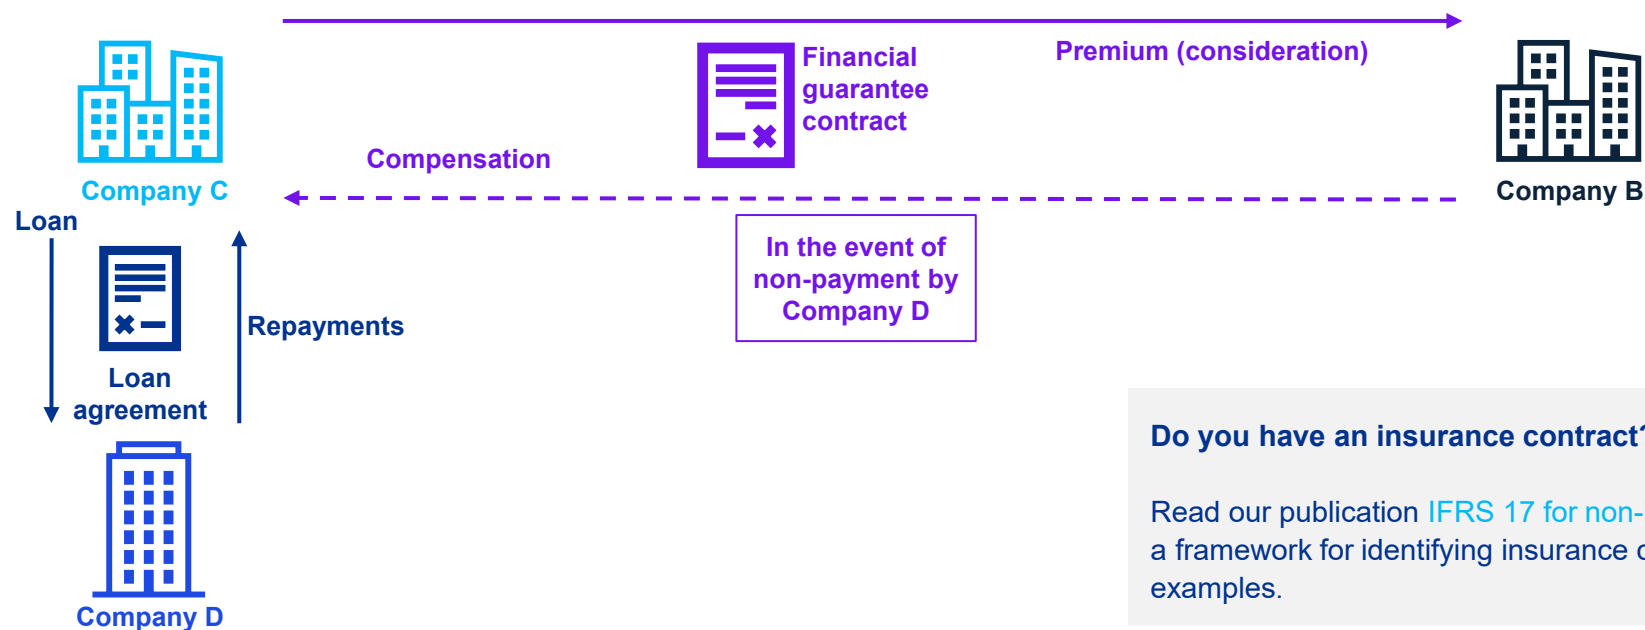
Financial guarantee contract

Premium (consideration)

Company C

Company B

Compensation

Loan

In the event of non-payment by Company D

Repayments

Loan agreement

Company D

Do you have an insurance contract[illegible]

Read our publication IFRS 17 for non-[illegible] a framework for identifying insurance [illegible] examples.